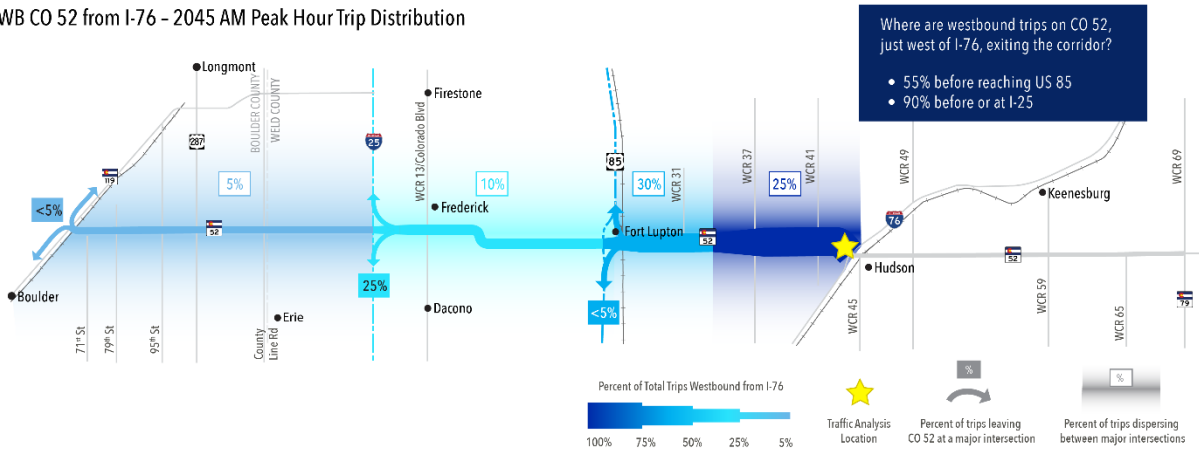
WB CO 52 from I-76 – 2045 AM Peak Hour Trip Distribution

Where are westbound trips on CO 52, just west of I-76, exiting the corridor?

• 55% before reaching US 85
• 90% before or at I-25

Longmont
BOULDER COUNTY
WELD COUNTY
287
25
Firestone
WCR 13/Colorado Blvd
85
WCR 31
WCR 37
WCR 41
WCR 49
WCR 69
119
5%
10%
30%
25%
<5%
Frederick
Fort Lupton
52
52
76
Keenesburg
Boulder
25%
Dacono
Erie
<5%
Hudson
52
79
71st St
79th St
95th St
County Line Rd
WCR 45
WCR 59
WCR 65

Percent of Total Trips Westbound from I-76
100%
75%
50%
25%
5%

Traffic Analysis Location

%
Percent of trips leaving CO 52 at a major intersection

%
Percent of trips dispersing between major intersections